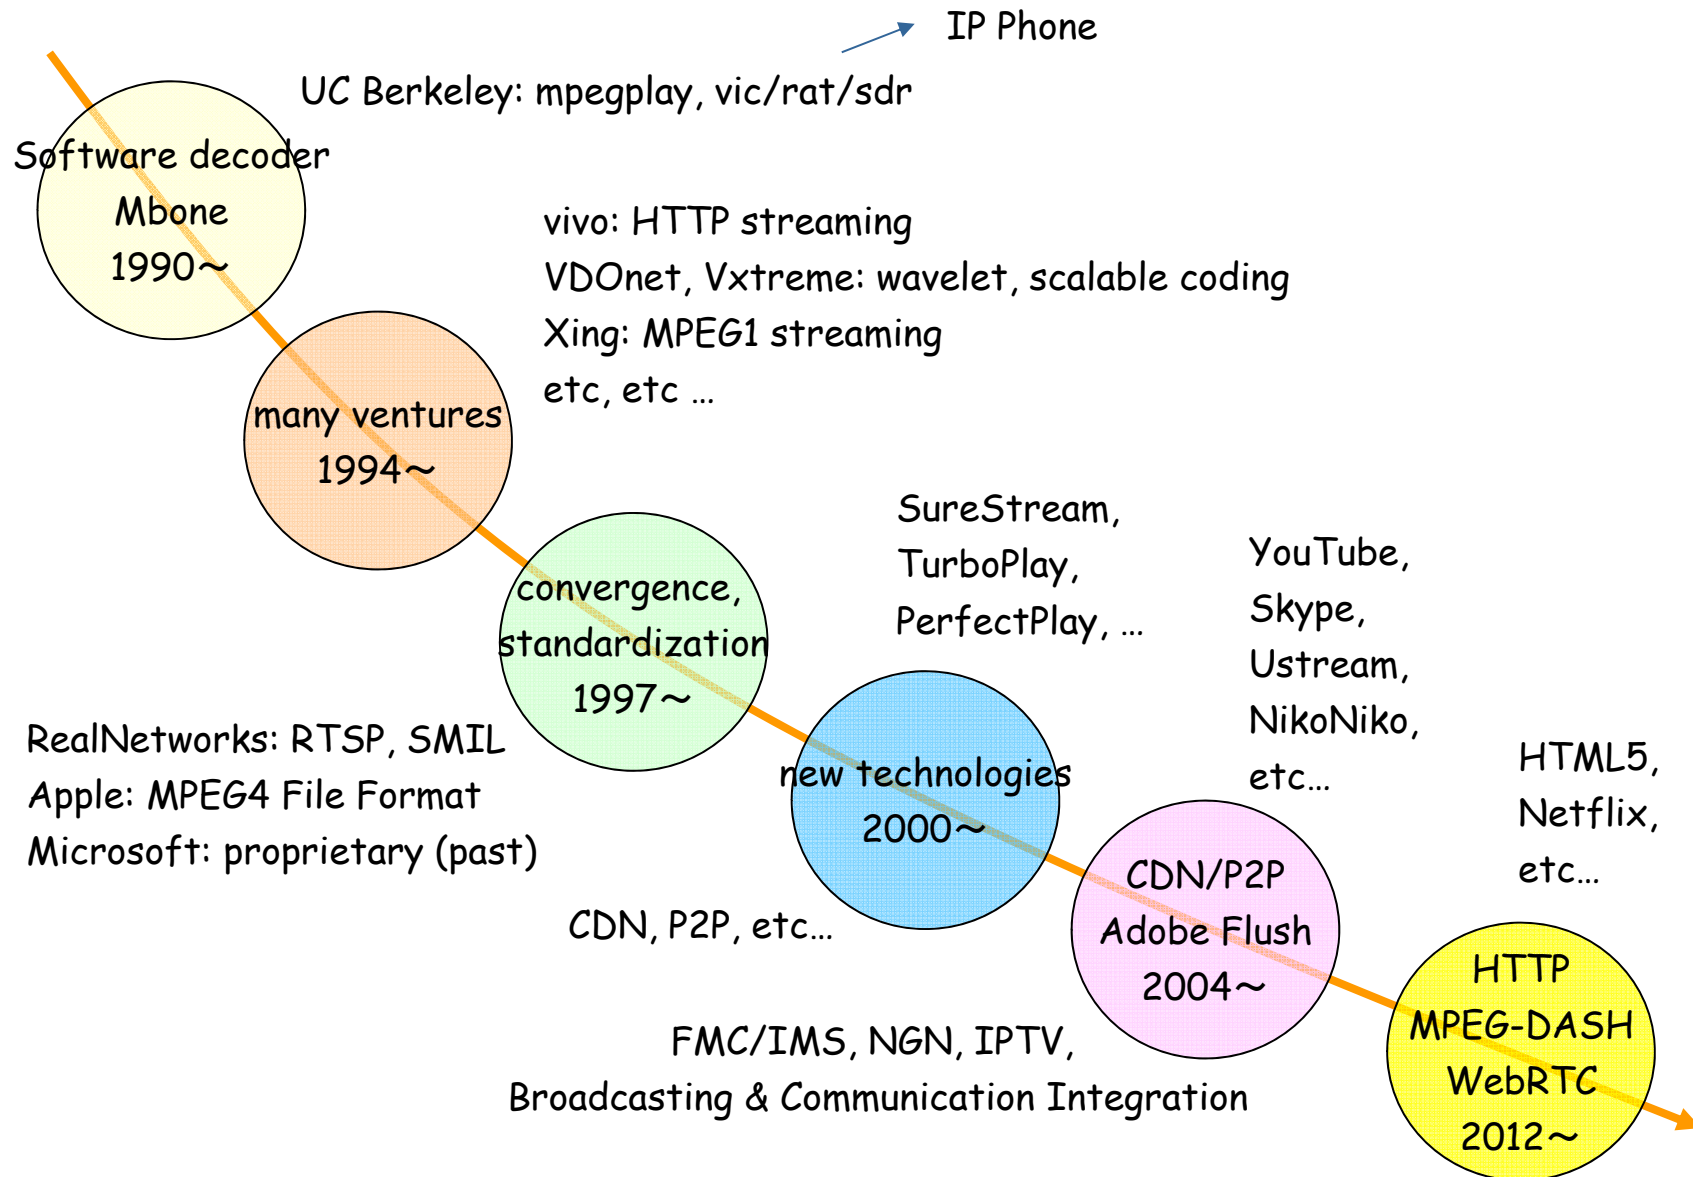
IP Phone

UC Berkeley: mpegplay, vic/rat/sdr

Software decoder
Mbone
1990～

vivo: HTTP streaming
VDOnet, Vxtreme: wavelet, scalable coding
Xing: MPEG1 streaming
etc, etc …

many ventures
1994～

SureStream,
TurboPlay,
PerfectPlay, …

YouTube,
Skype,
Ustream,
NikoNiko,
etc…

convergence,
standardization
1997～

RealNetworks: RTSP, SMIL
Apple: MPEG4 File Format
Microsoft: proprietary (past)

new technologies
2000～

HTML5,
Netflix,
etc…

CDN/P2P
Adobe Flush
2004～

CDN, P2P, etc…

HTTP
MPEG-DASH
WebRTC
2012～

FMC/IMS, NGN, IPTV,
Broadcasting & Communication Integration